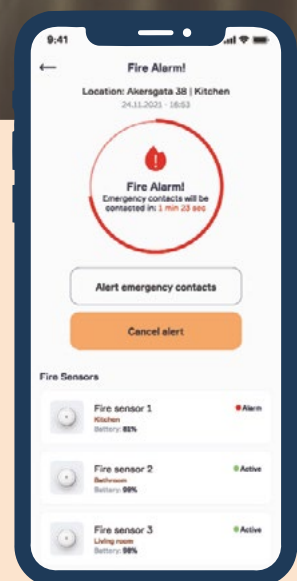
9:41

Fire Alarm!

Location: Akersgata 38 | Kitchen
24.11.2021 - 16:53

Fire Alarm!
Emergency contacts will be contacted in: 1 min 23 sec

Alert emergency contacts

Cancel alert

Fire Sensors

Fire sensor 1
Kitchen
Battery: 85%
Alarm

Fire sensor 2
Bathroom
Battery: 98%
Active

Fire sensor 3
Living room
Battery: 98%
Active